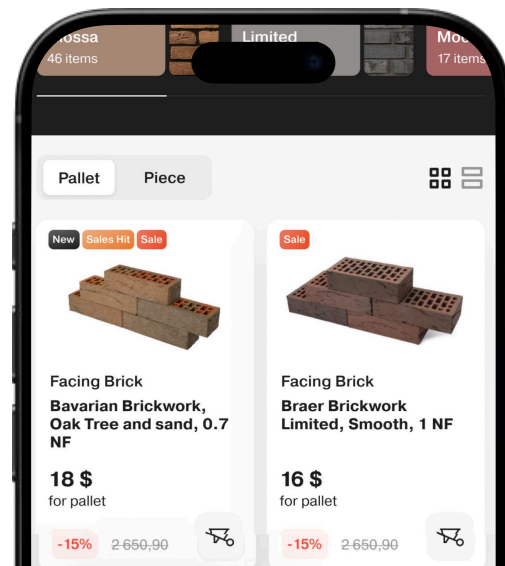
lossa
46 items

Limited

Mo
17 items

Pallet
Piece

New
Sales Hit
Sale

Facing Brick
Bavarian Brickwork, Oak Tree and sand, 0.7 NF

18 $
for pallet

-15%
2 650,90

Sale

Facing Brick
Braer Brickwork Limited, Smooth, 1 NF

16 $
for pallet

-15%
2 650,90